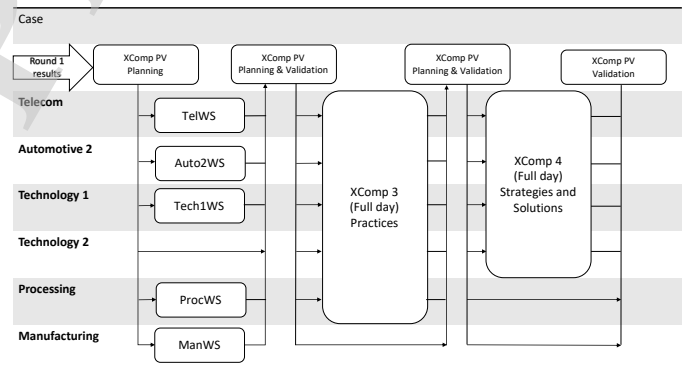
Case

Round 1 results

XComp PV Planning

XComp PV Planning & Validation

XComp PV Planning & Validation

XComp PV Validation

Telecom

TelWS

Automotive 2

Auto2WS

Technology 1

Tech1WS

Technology 2

Processing

ProcWS

Manufacturing

ManWS

XComp 3 (Full day) Practices

XComp 4 (Full day) Strategies and Solutions